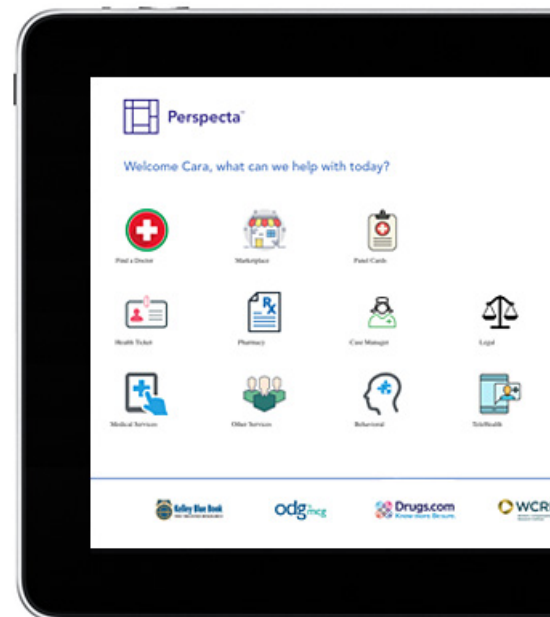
Perspecta™

Welcome Cara, what can we help with today?

Find a Doctor

Marketplace

Panel Cards

Health Ticket

Pharmacy

Case Manager

Legal

Medical Services

Other Services

Behavioral

TeleHealth

Kelley Blue Book

odg by mcg

Drugs.com Know more. Be sure.

WCRI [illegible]